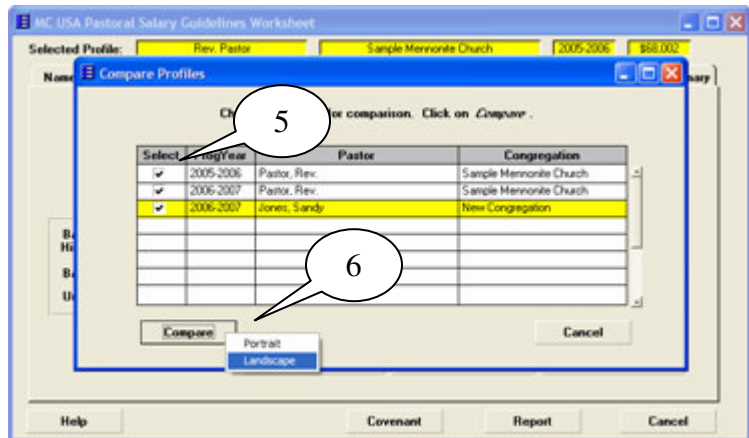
MC USA Pastoral Salary Guidelines Worksheet

Selected Profile: Rev. Pastor Sample Mennonite Church 2005-2006 $68,002

Name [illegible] mary

Compare Profiles

Ch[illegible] 5 for comparison. Click on *Compare* .

| Select | ProgYear | Pastor | Congregation |
|---|---|---|---|
| ✔ | 2005-2006 | Pastor, Rev. | Sample Mennonite Church |
| ✔ | 2006-2007 | Pastor, Rev. | Sample Mennonite Church |
| ✔ | 2006-2007 | Jones, Sandy | New Congregation |
| | | | |
| | | | |
| | | | |
| | | | |
| | | | |

B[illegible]
Hi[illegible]
B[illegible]
U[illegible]

6

Compare

Portrait
Landscape

Cancel

Help Covenant Report Cancel